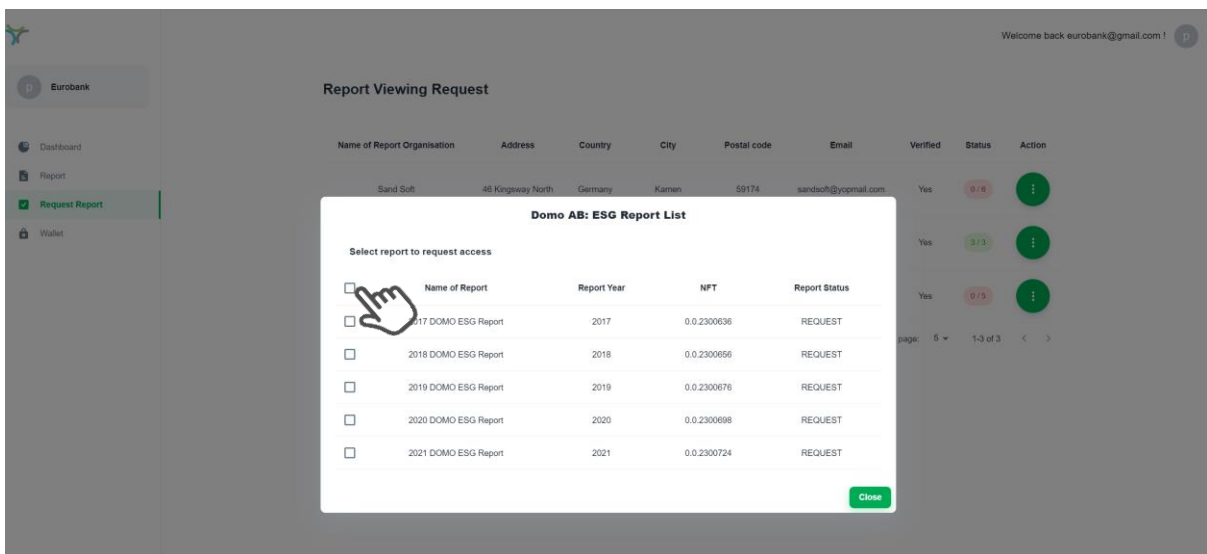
Welcome back eurobank@gmail.com ! p

p Eurobank

Dashboard
Report
Request Report
Wallet

Report Viewing Request

| Name of Report Organisation | Address | Country | City | Postal code | Email | Verified | Status | Action |
|---|---|---|---|---|---|---|---|---|
| Sand Soft | 46 Kingsway North | Germany | Kamen | 59174 | sandsoft@yopmail.com | Yes | 0 / 6 | ⋮ |
| | | | | | | Yes | 3 / 3 | ⋮ |
| | | | | | | Yes | 0 / 5 | ⋮ |

page: 5 ▾ 1-3 of 3 < >

Domo AB: ESG Report List

Select report to request access

| | Name of Report | Report Year | NFT | Report Status |
|---|---|---|---|---|
| ☐ | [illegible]017 DOMO ESG Report | 2017 | 0.0.2300636 | REQUEST |
| ☐ | 2018 DOMO ESG Report | 2018 | 0.0.2300656 | REQUEST |
| ☐ | 2019 DOMO ESG Report | 2019 | 0.0.2300676 | REQUEST |
| ☐ | 2020 DOMO ESG Report | 2020 | 0.0.2300698 | REQUEST |
| ☐ | 2021 DOMO ESG Report | 2021 | 0.0.2300724 | REQUEST |

Close